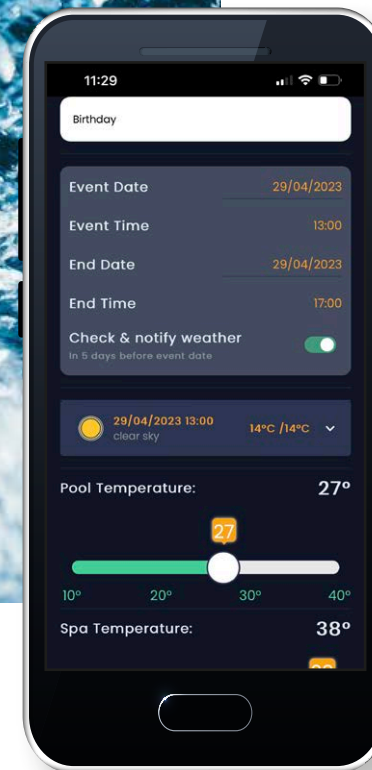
11:29

Birthday

Event Date 29/04/2023

Event Time 13:00

End Date 29/04/2023

End Time 17:00

Check & notify weather
In 5 days before event date

29/04/2023 13:00
clear sky
14ºC /14ºC

Pool Temperature: 27º

27

10º 20º 30º 40º

Spa Temperature: 38º

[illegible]